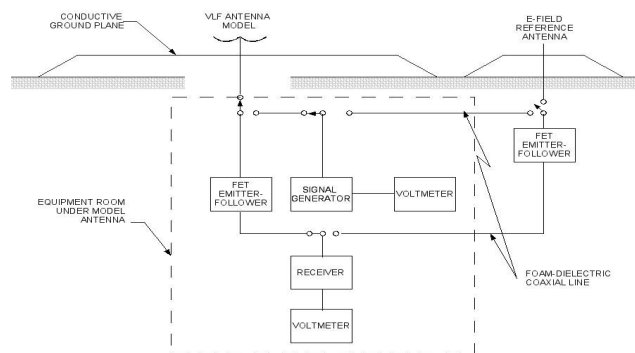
CONDUCTIVE GROUND PLANE

VLF ANTENNA MODEL

E-FIELD REFERENCE ANTENNA

FET EMITTER-FOLLOWER

FET EMITTER-FOLLOWER

SIGNAL GENERATOR

VOLTMETER

EQUIPMENT ROOM UNDER MODEL ANTENNA

RECEIVER

VOLTMETER

FOAM-DIELECTRIC COAXIAL LINE